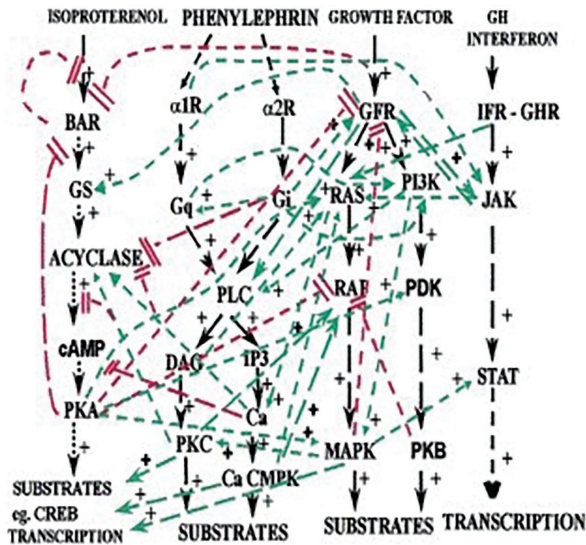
ISOPROTERENOL
PHENYLEPHRIN
GROWTH FACTOR
GH INTERFERON
BAR
α1R
α2R
GFR
IFR - GHR
GS
Gq
Gi
RAS
PI3K
JAK
ACYCLASE
PLC
RAF
PDK
cAMP
DAG
IP3
STAT
PKA
Ca
PKC
MAPK
PKB
Ca CMPK
SUBSTRATES
eg. CREB TRANSCRIPTION
SUBSTRATES
SUBSTRATES
TRANSCRIPTION
+
+
+
+
+
+
+
+
+
+
+
+
+
+
+
+
+
+
+
+
+
+
+
+
+
+
+
+
+
+